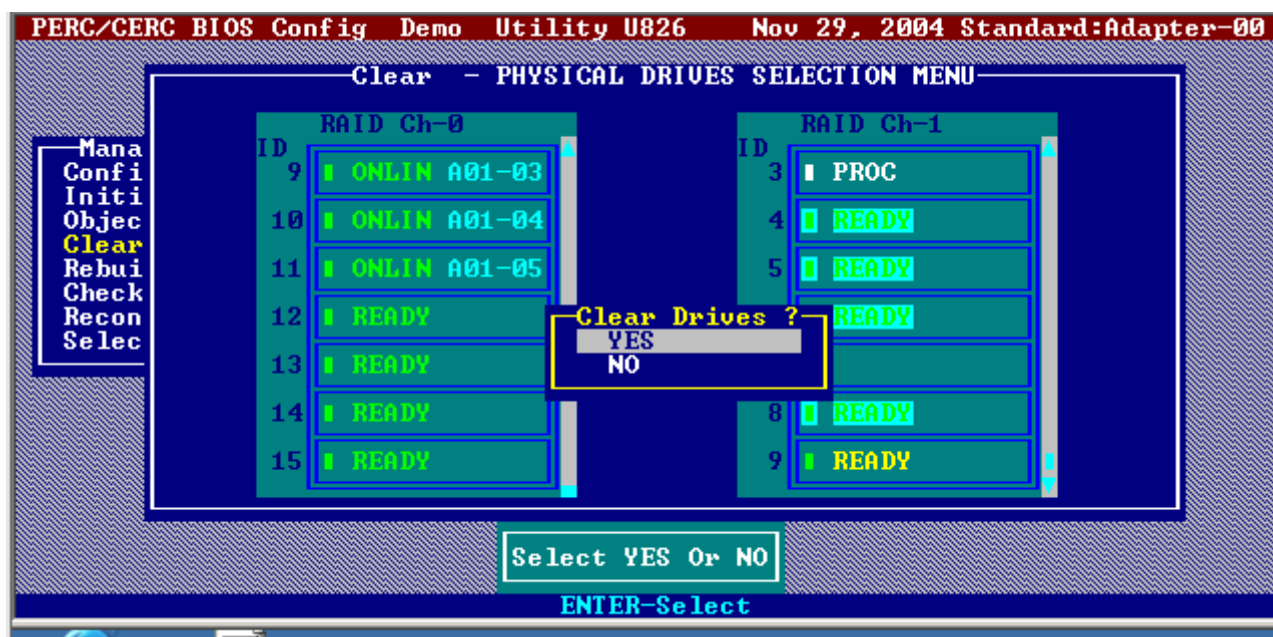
PERC/CERC BIOS Config Demo Utility U826 Nov 29, 2004 Standard:Adapter-00

Clear - PHYSICAL DRIVES SELECTION MENU

Mana
Confi
Initi
Objec
Clear
Rebui
Check
Recon
Selec

RAID Ch-0
ID
9 ONLIN A01-03
10 ONLIN A01-04
11 ONLIN A01-05
12 READY
13 READY
14 READY
15 READY

RAID Ch-1
ID
3 PROC
4 READY
5 READY
READY
8 READY
9 READY

Clear Drives ?
YES
NO

Select YES Or NO

ENTER-Select